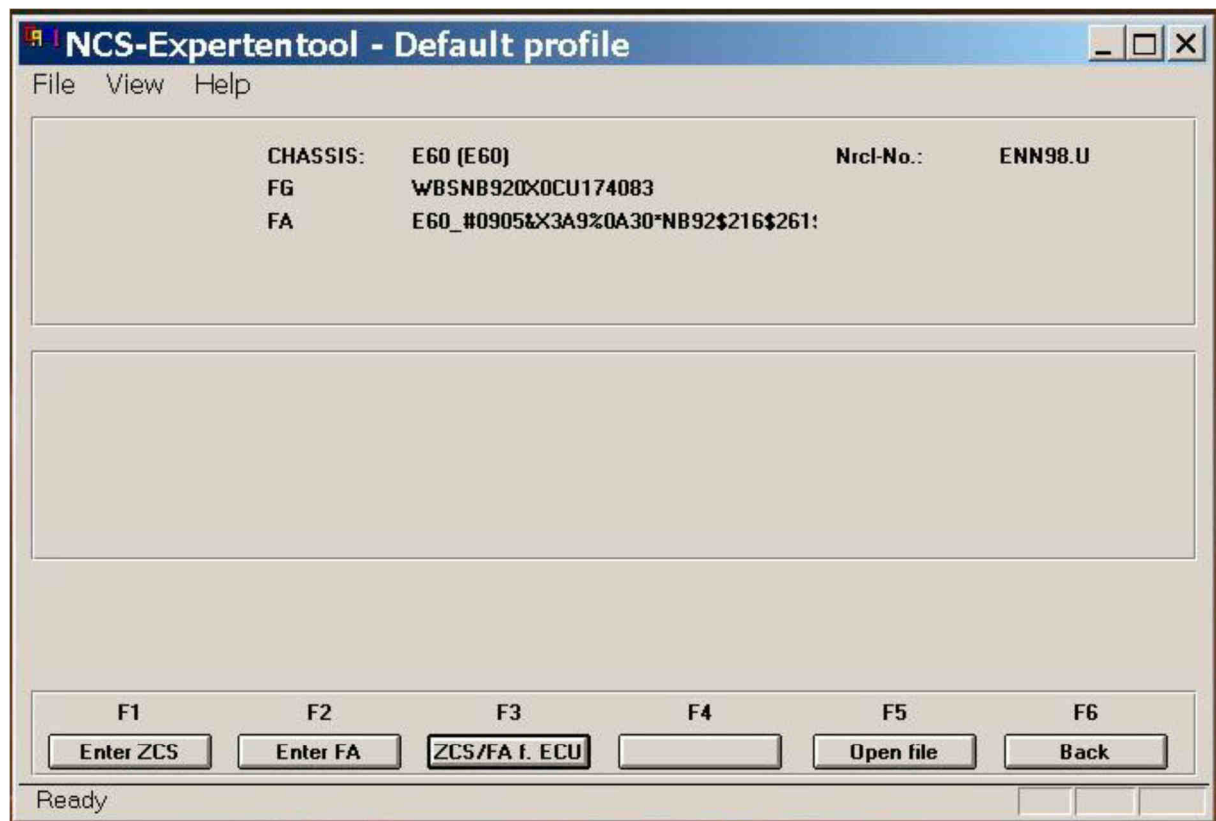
NCS-Expertentool - Default profile

File View Help

CHASSIS: E60 (E60) Nrcl-No.: ENN98.U
FG WBSNB920X0CU174083
FA E60_#0905&X3A9%0A30*NB92$216$261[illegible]

F1 F2 F3 F4 F5 F6
Enter ZCS Enter FA ZCS/FA f. ECU Open file Back

Ready